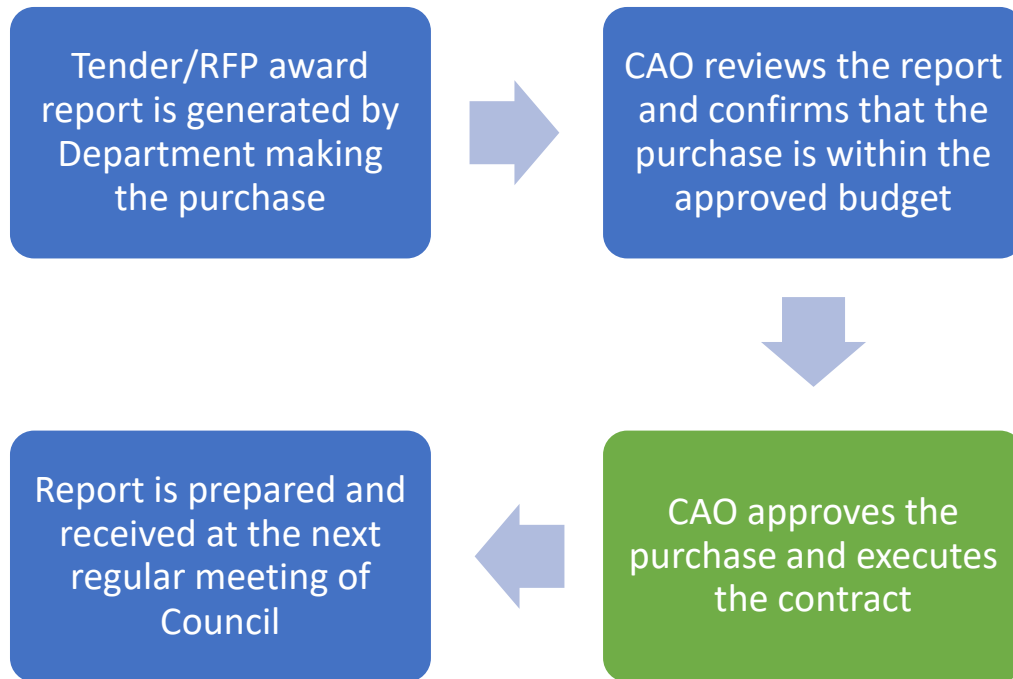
Tender/RFP award report is generated by Department making the purchase

CAO reviews the report and confirms that the purchase is within the approved budget

CAO approves the purchase and executes the contract

Report is prepared and received at the next regular meeting of Council